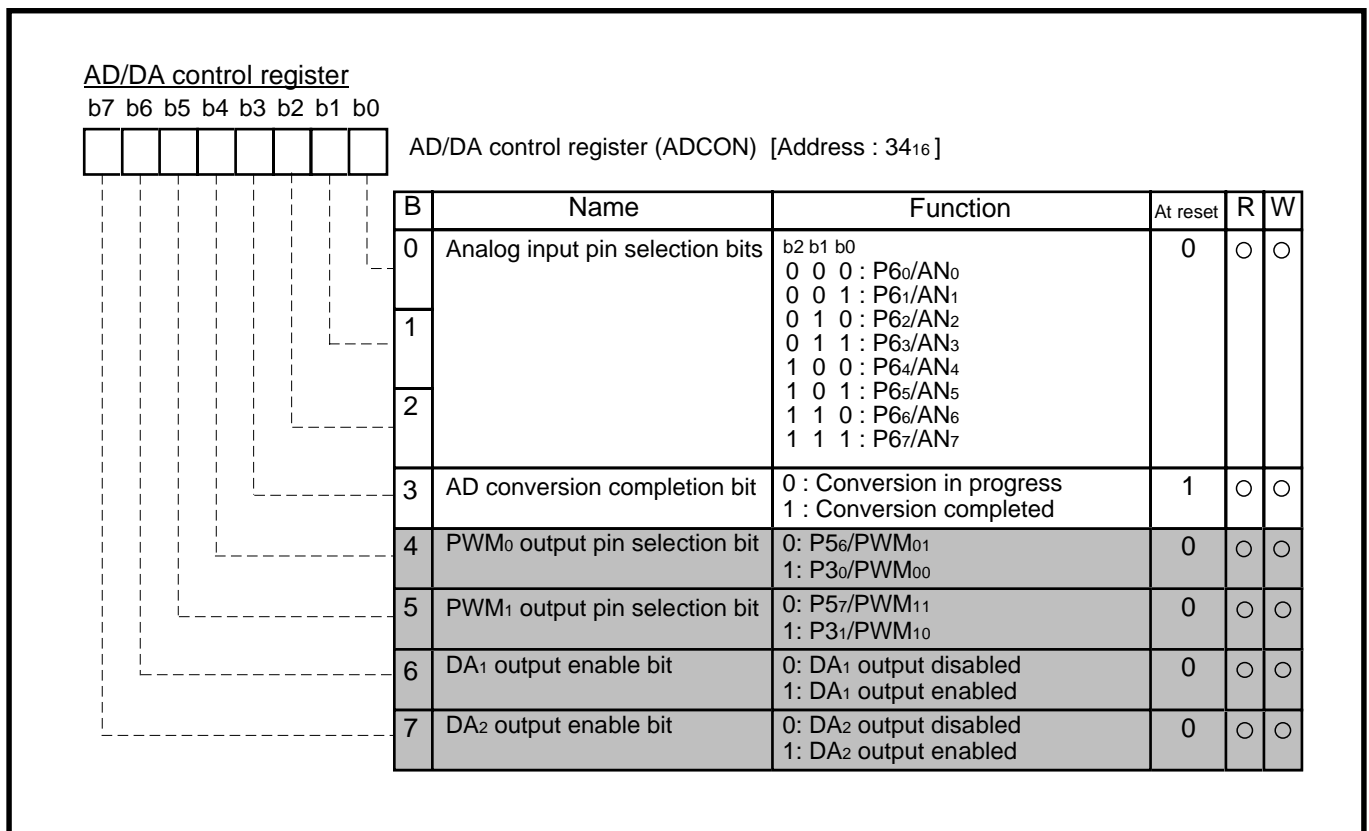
AD/DA control register

b7 b6 b5 b4 b3 b2 b1 b0

AD/DA control register (ADCON) [Address : $34_{16}$]

| B | Name | Function | At reset | R | W |
|---|---|---|---|---|---|
| 0 1 2 | Analog input pin selection bits | b2 b1 b0<br>0 0 0 : $P6_0/AN_0$<br>0 0 1 : $P6_1/AN_1$<br>0 1 0 : $P6_2/AN_2$<br>0 1 1 : $P6_3/AN_3$<br>1 0 0 : $P6_4/AN_4$<br>1 0 1 : $P6_5/AN_5$<br>1 1 0 : $P6_6/AN_6$<br>1 1 1 : $P6_7/AN_7$ | 0 | ○ | ○ |
| 3 | AD conversion completion bit | 0 : Conversion in progress<br>1 : Conversion completed | 1 | ○ | ○ |
| 4 | $PWM_0$ output pin selection bit | 0: $P5_6/PWM_{01}$<br>1: $P3_0/PWM_{00}$ | 0 | ○ | ○ |
| 5 | $PWM_1$ output pin selection bit | 0: $P5_7/PWM_{11}$<br>1: $P3_1/PWM_{10}$ | 0 | ○ | ○ |
| 6 | $DA_1$ output enable bit | 0: $DA_1$ output disabled<br>1: $DA_1$ output enabled | 0 | ○ | ○ |
| 7 | $DA_2$ output enable bit | 0: $DA_2$ output disabled<br>1: $DA_2$ output enabled | 0 | ○ | ○ |